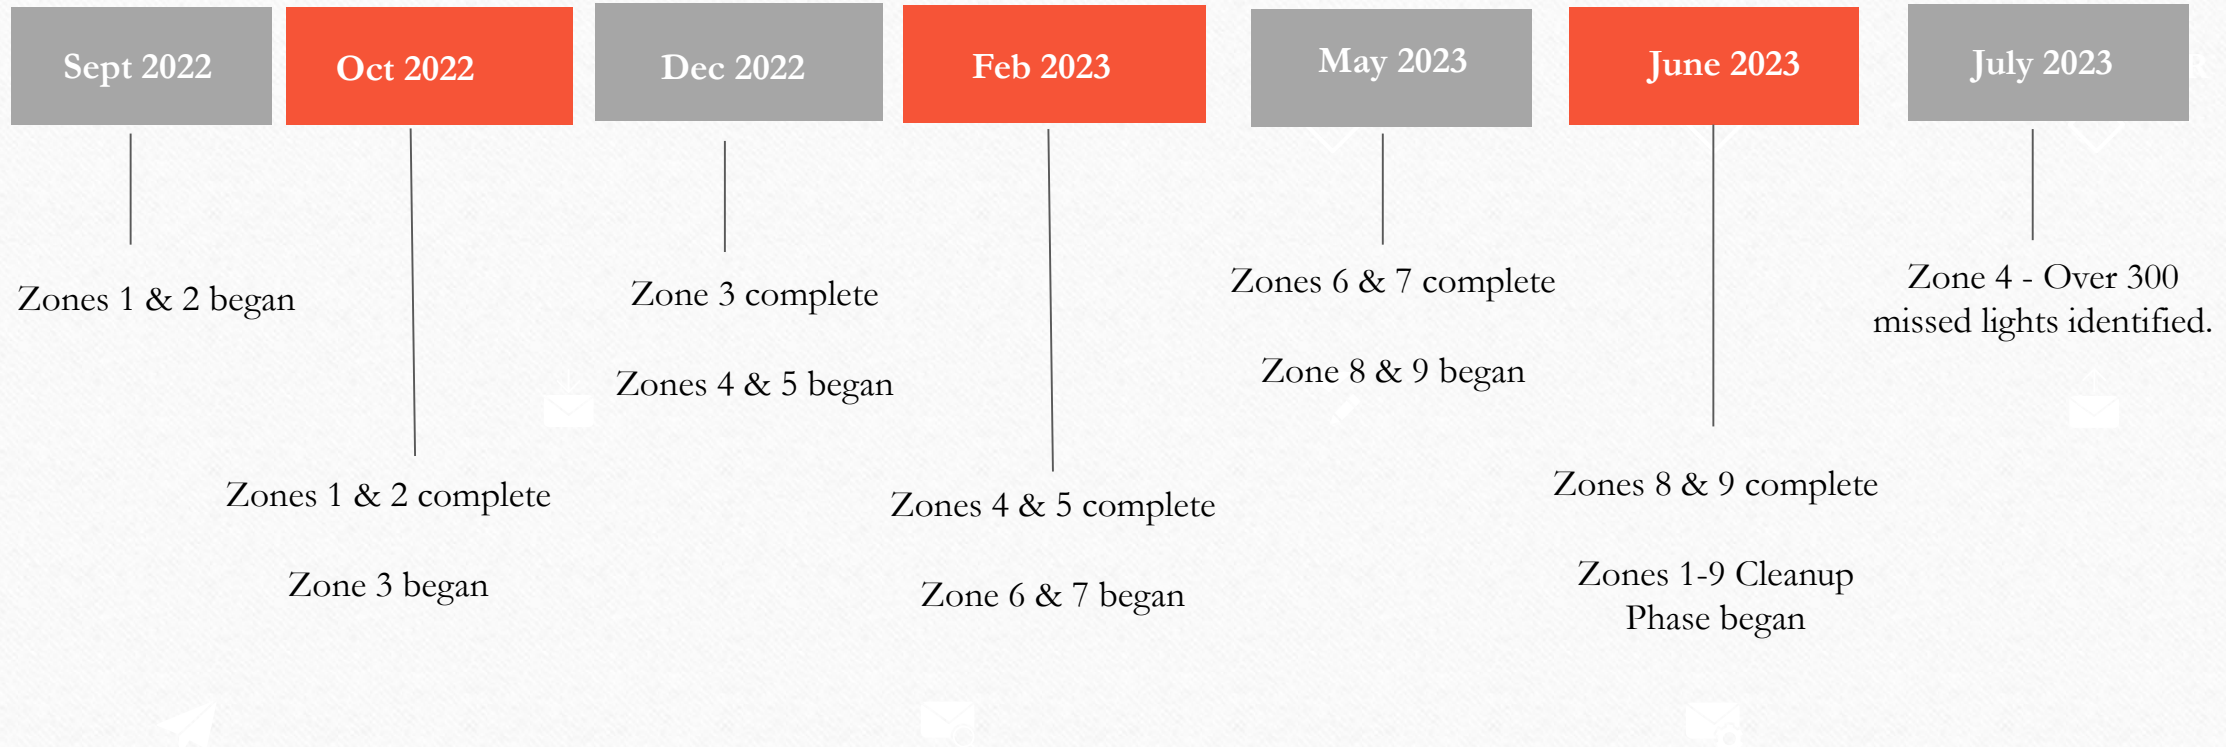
Sept 2022

Zones 1 & 2 began

Oct 2022

Zones 1 & 2 complete

Zone 3 began

Dec 2022

Zone 3 complete

Zones 4 & 5 began

Feb 2023

Zones 4 & 5 complete

Zone 6 & 7 began

May 2023

Zones 6 & 7 complete

Zone 8 & 9 began

June 2023

Zones 8 & 9 complete

Zones 1-9 Cleanup Phase began

July 2023

Zone 4 - Over 300 missed lights identified.